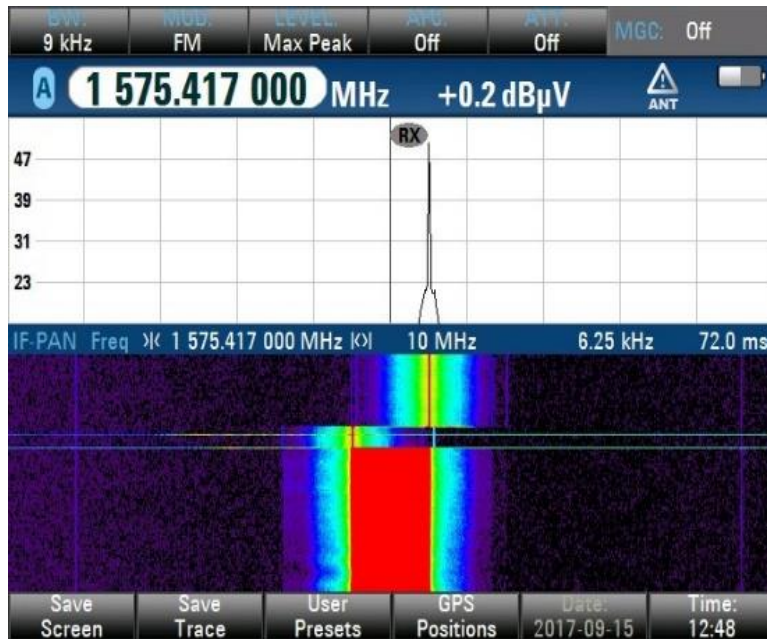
BW:
9 kHz
MOD:
FM
LEVEL:
Max Peak
AFC:
Off
ATT:
Off
MGC: Off

A 1 575.417 000 MHz +0.2 dBµV ANT

RX
47
39
31
23

IF-PAN Freq ⟩|⟨ 1 575.417 000 MHz |⟨⟩| 10 MHz 6.25 kHz 72.0 ms

Save Screen
Save Trace
User Presets
GPS Positions
Date: 2017-09-15
Time: 12:48